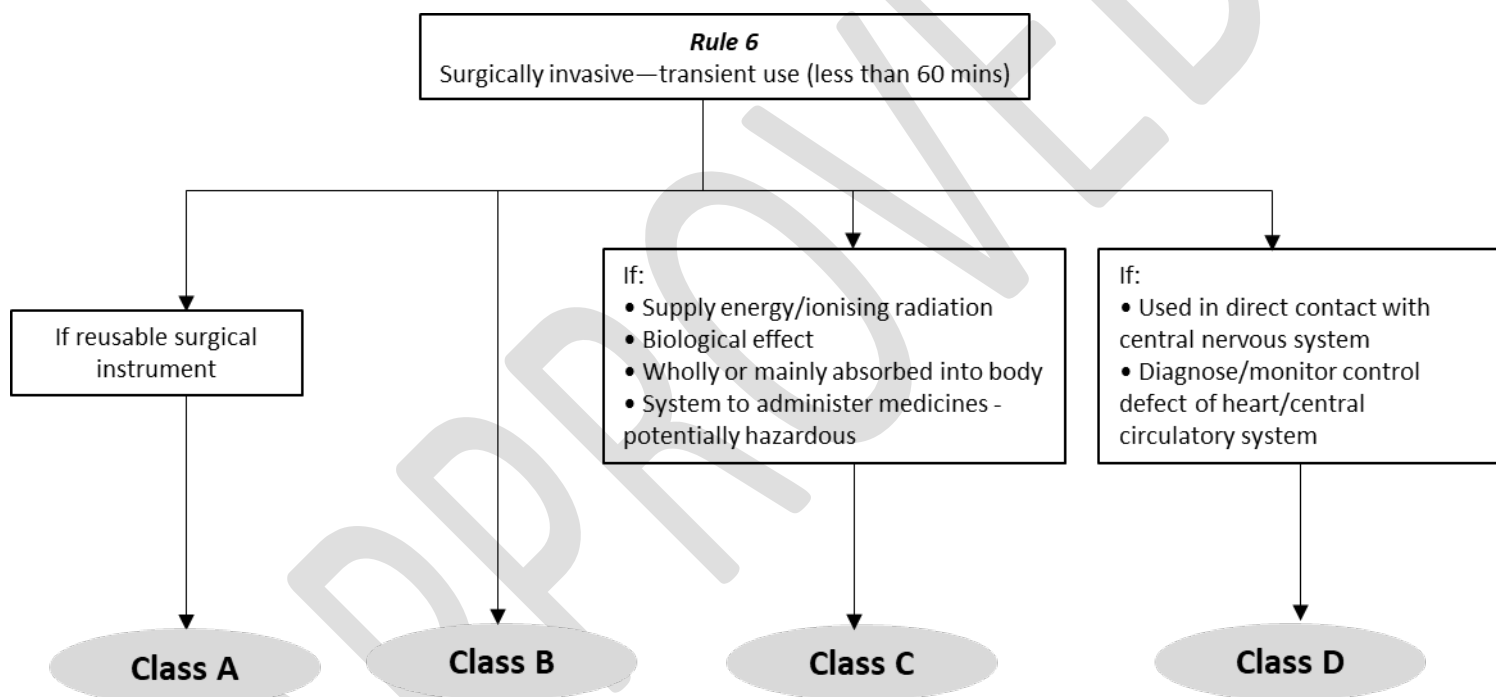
*Rule 6*
Surgically invasive—transient use (less than 60 mins)

If reusable surgical instrument

If:
• Supply energy/ionising radiation
• Biological effect
• Wholly or mainly absorbed into body
• System to administer medicines - potentially hazardous

If:
• Used in direct contact with central nervous system
• Diagnose/monitor control defect of heart/central circulatory system

Class A

Class B

Class C

Class D

APPROVED